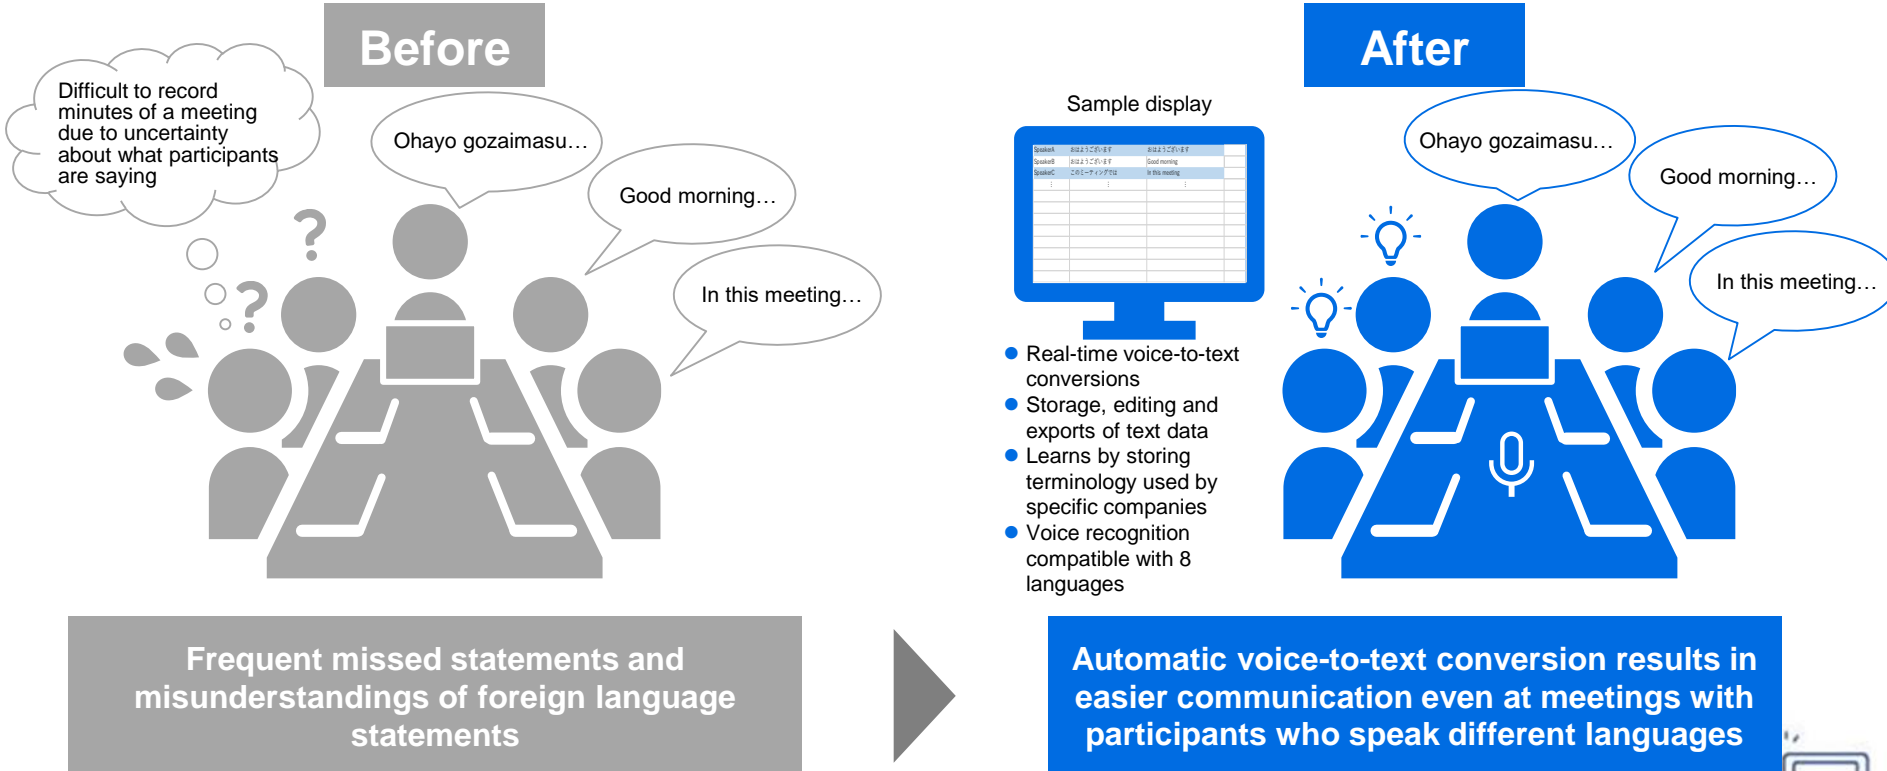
Before

Difficult to record minutes of a meeting due to uncertainty about what participants are saying

Ohayo gozaimasu…

Good morning…

In this meeting…

Frequent missed statements and misunderstandings of foreign language statements

After

Sample display

| SpeakerA | おはようございます | おはようございます |
|---|---|---|
| SpeakerB | おはようございます | Good morning |
| SpeakerC | このミーティングでは | In this meeting |

Ohayo gozaimasu…

Good morning…

In this meeting…

● Real-time voice-to-text conversions
● Storage, editing and exports of text data
● Learns by storing terminology used by specific companies
● Voice recognition compatible with 8 languages

Automatic voice-to-text conversion results in easier communication even at meetings with participants who speak different languages